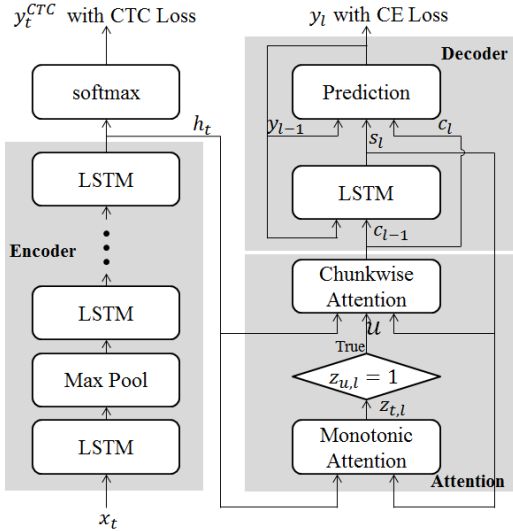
$y_t^{CTC}$ with CTC Loss

softmax

$h_t$

LSTM

Encoder

LSTM

Max Pool

LSTM

$x_t$

$y_l$ with CE Loss

Decoder

Prediction

$y_{l-1}$

$s_l$

$c_l$

LSTM

$c_{l-1}$

Chunkwise Attention

$u$

True

$z_{u,l} = 1$

$z_{t,l}$

Monotonic Attention

Attention